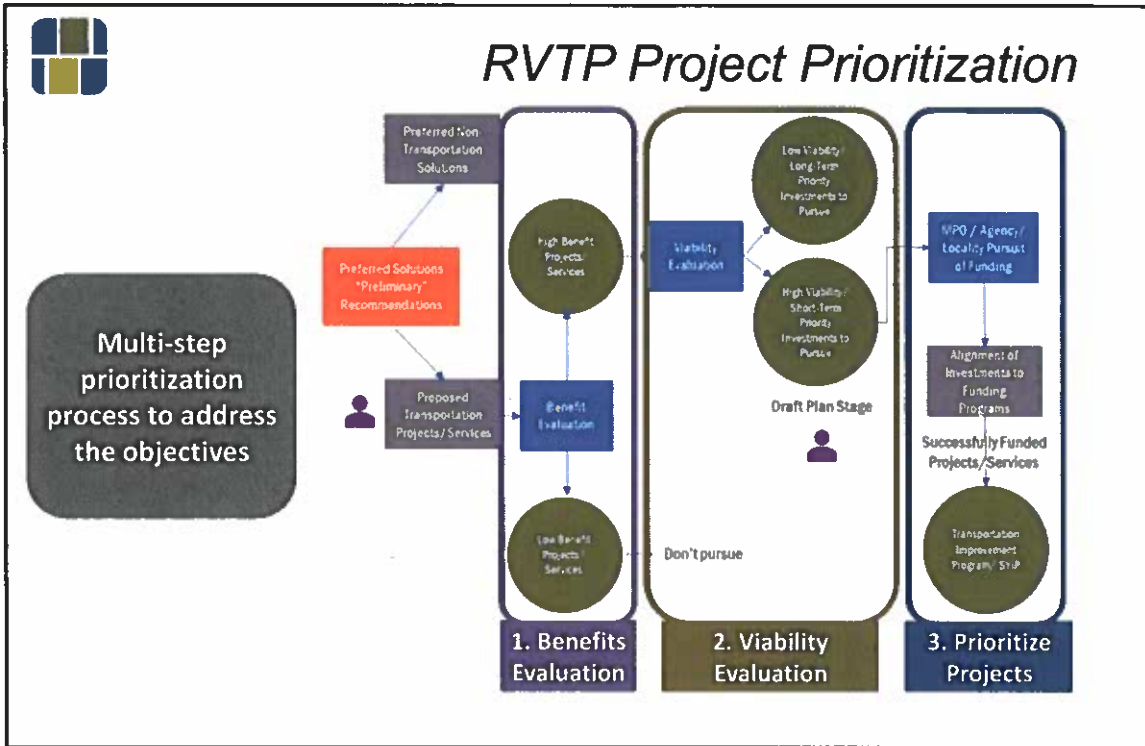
RVTP Project Prioritization

Multi-step prioritization process to address the objectives

Preferred Non-Transportation Solutions

Preferred Solutions "Preliminary" Recommendations

Proposed Transportation Projects/Services

High Benefit Projects/Services

Benefit Evaluation

Low Benefit Projects/Services

Don't pursue

Viability Evaluation

Low Viability/Long-Term Priority Investments to Pursue

High Viability/Short-Term Priority Investments to Pursue

Draft Plan Stage

MPO / Agency / Locality Pursuit of Funding

Alignment of Investments to Funding Programs

Successfully Funded Projects/Services

Transportation Improvement Program/STIP

1. Benefits Evaluation

2. Viability Evaluation

3. Prioritize Projects